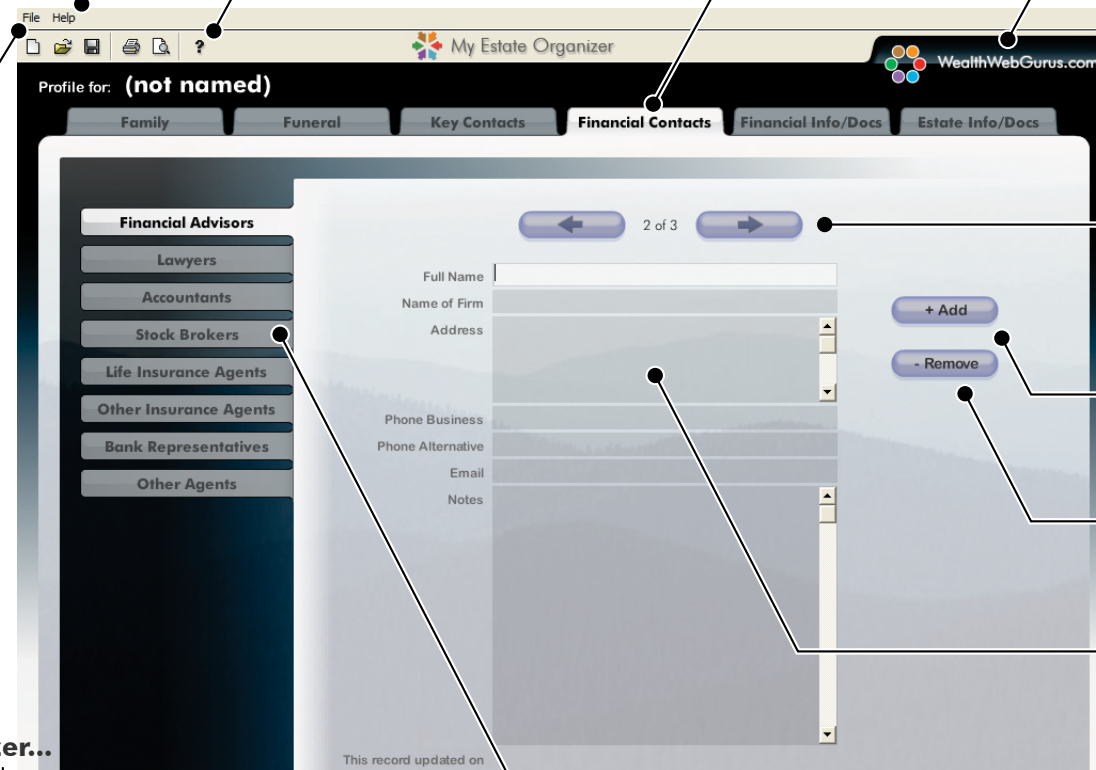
File Help

?

My Estate Organizer

WealthWebGurus.com

Profile for: (not named)

Family
Funeral
Key Contacts
Financial Contacts
Financial Info/Docs
Estate Info/Docs

Financial Advisors
Lawyers
Accountants
Stock Brokers
Life Insurance Agents
Other Insurance Agents
Bank Representatives
Other Agents

2 of 3

Full Name
Name of Firm
Address
Phone Business
Phone Alternative
Email
Notes

+ Add
- Remove

This record updated on

ter...